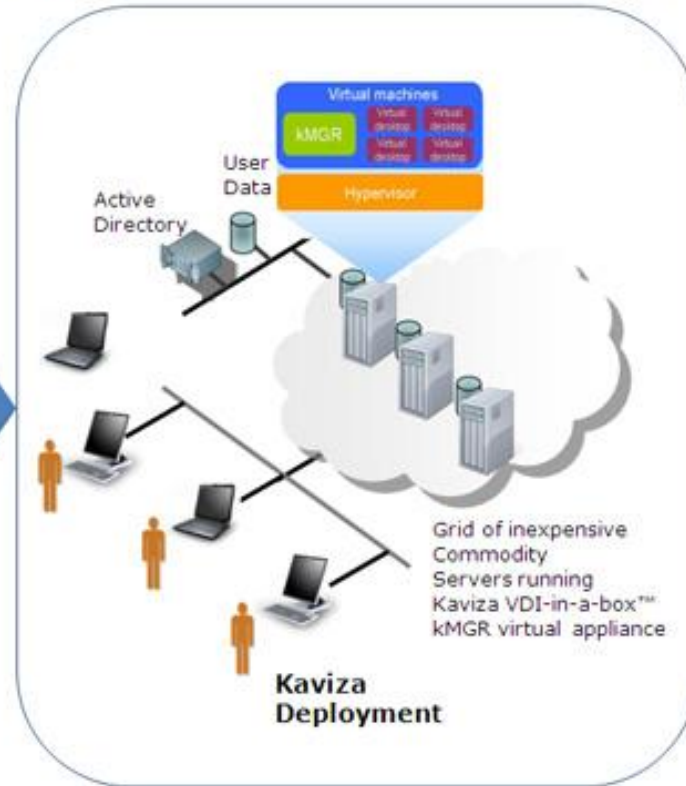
Virtual machines

kMGR

Virtual desktop

Virtual desktop

Virtual desktop

Virtual desktop

Hypervisor

User Data

Active Directory

Grid of inexpensive Commodity Servers running Kaviza VDI-in-a-box™ kMGR virtual appliance

Kaviza Deployment